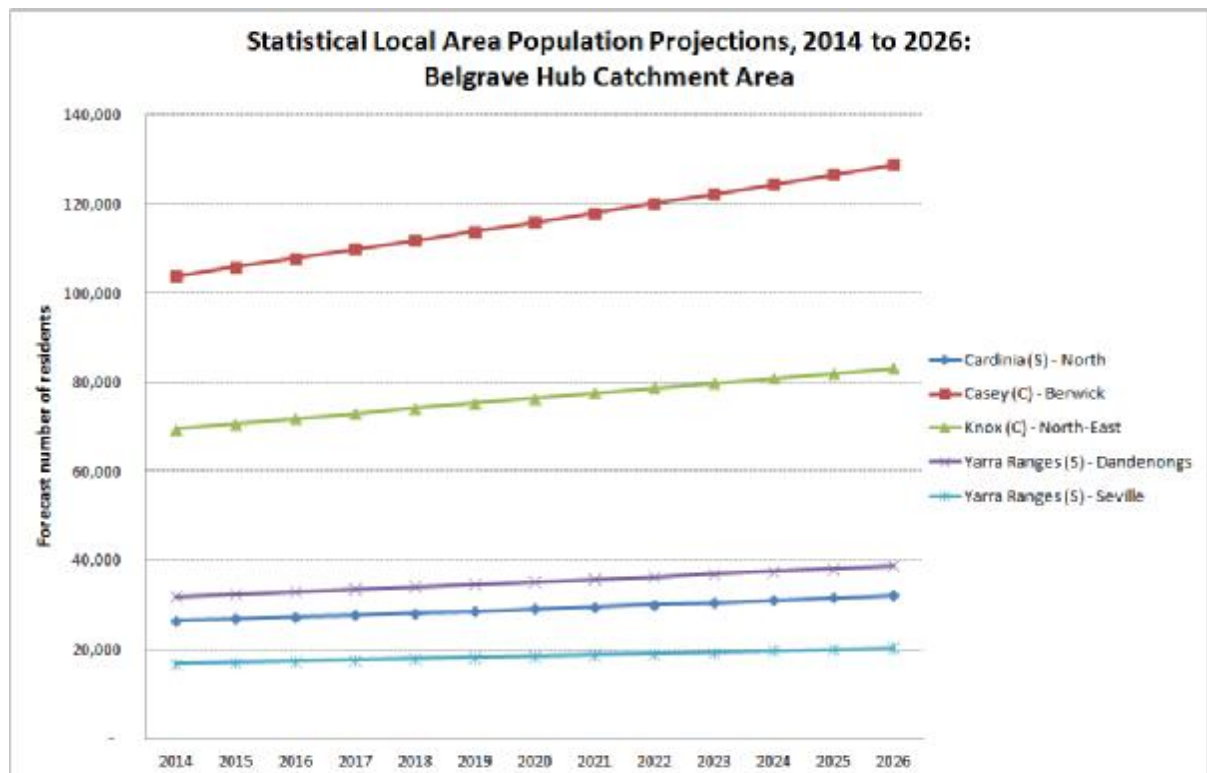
Statistical Local Area Population Projections, 2014 to 2026: Belgrave Hub Catchment Area

Forecast number of residents

140,000
120,000
100,000
80,000
60,000
40,000
20,000
-

2014 2015 2016 2017 2018 2019 2020 2021 2022 2023 2024 2025 2026

Cardinia (S) - North
Casey (C) - Berwick
Knox (C) - North-East
Yarra Ranges (S) - Dandenongs
Yarra Ranges (S) - Seville